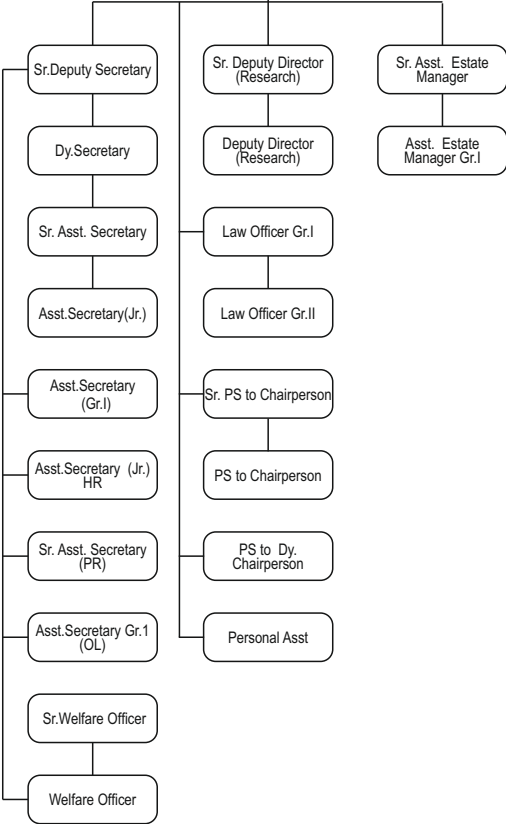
Sr.Deputy Secretary

Dy.Secretary

Sr. Asst. Secretary

Asst.Secretary(Jr.)

Asst.Secretary (Gr.I)

Asst.Secretary (Jr.) HR

Sr. Asst. Secretary (PR)

Asst.Secretary Gr.1 (OL)

Sr.Welfare Officer

Welfare Officer

Sr. Deputy Director (Research)

Deputy Director (Research)

Law Officer Gr.I

Law Officer Gr.II

Sr. PS to Chairperson

PS to Chairperson

PS to Dy. Chairperson

Personal Asst

Sr. Asst. Estate Manager

Asst. Estate Manager Gr.I